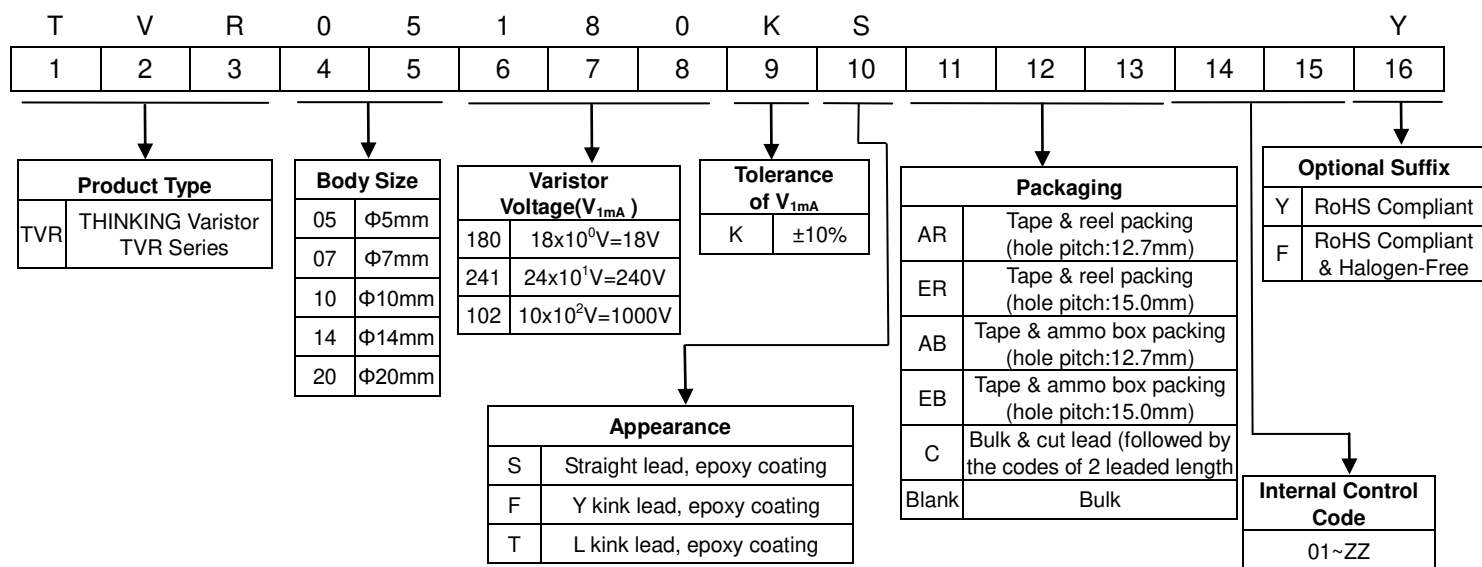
| T | V | R | 0 | 5 | 1 | 8 | 0 | K | S | | | | | | Y |
|---|---|---|---|---|---|---|---|---|---|---|---|---|---|---|---|
| 1 | 2 | 3 | 4 | 5 | 6 | 7 | 8 | 9 | 10 | 11 | 12 | 13 | 14 | 15 | 16 |

| Product Type | |
|---|---|
| TVR | THINKING Varistor TVR Series |

| Body Size | |
|---|---|
| 05 | Φ5mm |
| 07 | Φ7mm |
| 10 | Φ10mm |
| 14 | Φ14mm |
| 20 | Φ20mm |

| Varistor Voltage($V_{1mA}$) | |
|---|---|
| 180 | $18x10^0V=18V$ |
| 241 | $24x10^1V=240V$ |
| 102 | $10x10^2V=1000V$ |

| Tolerance of $V_{1mA}$ | |
|---|---|
| K | ±10% |

| Packaging | |
|---|---|
| AR | Tape & reel packing (hole pitch:12.7mm) |
| ER | Tape & reel packing (hole pitch:15.0mm) |
| AB | Tape & ammo box packing (hole pitch:12.7mm) |
| EB | Tape & ammo box packing (hole pitch:15.0mm) |
| C | Bulk & cut lead (followed by the codes of 2 leaded length |
| Blank | Bulk |

| Optional Suffix | |
|---|---|
| Y | RoHS Compliant |
| F | RoHS Compliant & Halogen-Free |

| Appearance | |
|---|---|
| S | Straight lead, epoxy coating |
| F | Y kink lead, epoxy coating |
| T | L kink lead, epoxy coating |

| Internal Control Code |
|---|
| 01~ZZ |